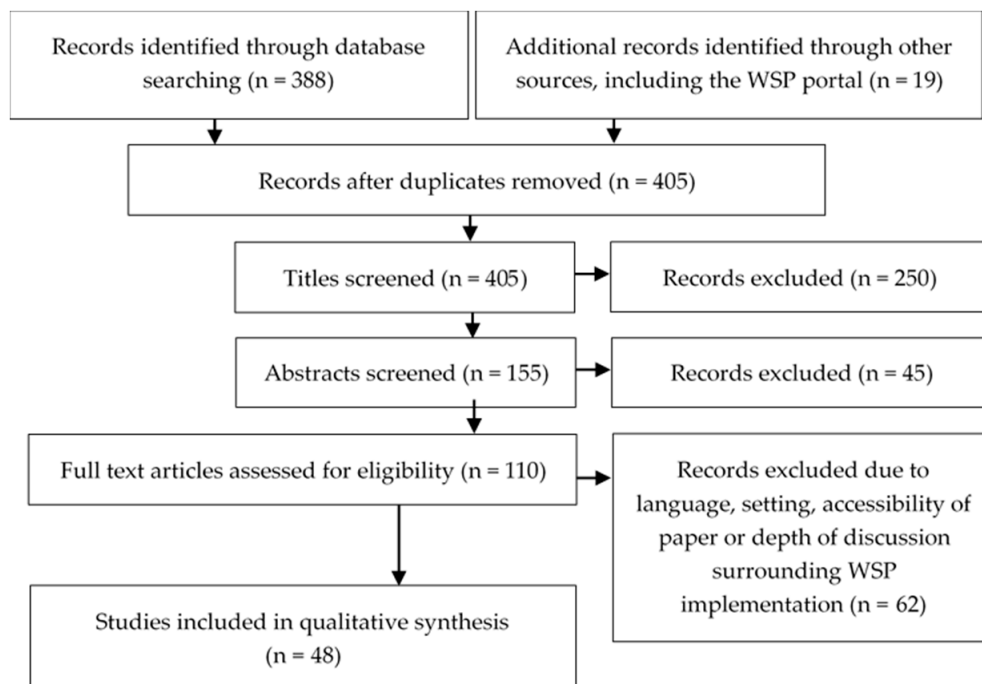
Records identified through database searching (n = 388)

Additional records identified through other sources, including the WSP portal (n = 19)

Records after duplicates removed (n = 405)

Titles screened (n = 405)

Records excluded (n = 250)

Abstracts screened (n = 155)

Records excluded (n = 45)

Full text articles assessed for eligibility (n = 110)

Records excluded due to language, setting, accessibility of paper or depth of discussion surrounding WSP implementation (n = 62)

Studies included in qualitative synthesis (n = 48)